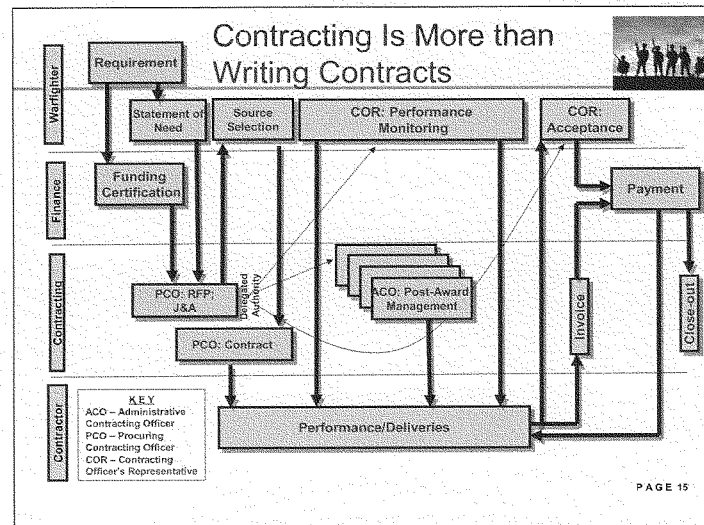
Contracting Is More than Writing Contracts

Warfighter

Requirement

Statement of Need

Source Selection

COR: Performance Monitoring

COR: Acceptance

Finance

Funding Certification

Payment

Contracting

PCO: RFP; J&A

Delegated Authority

ACO: Post-Award Management

Invoice

Close-out

PCO: Contract

Contractor

KEY
ACO – Administrative Contracting Officer
PCO – Procuring Contracting Officer
COR – Contracting Officer's Representative

Performance/Deliveries

PAGE 15